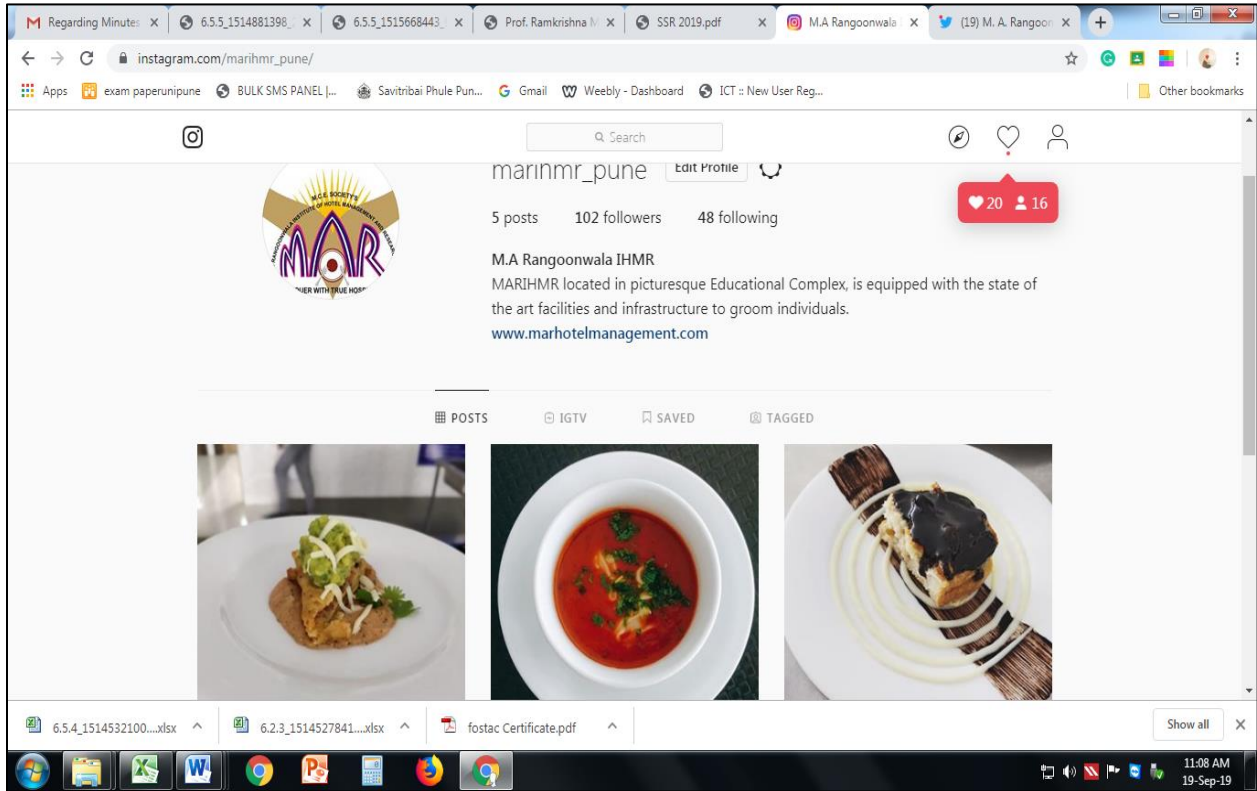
Regarding Minutes ×
6.5.5_1514881398_ ×
6.5.5_1515668443_ ×
Prof. Ramkrishna M ×
SSR 2019.pdf ×
M.A Rangoonwala ×
(19) M. A. Rangoon ×

instagram.com/marihmr_pune/

Apps exam paperunipune BULK SMS PANEL |... Savitribai Phule Pun... Gmail Weebly - Dashboard ICT :: New User Reg... Other bookmarks

Search

marihmr_pune Edit Profile

20 16

5 posts 102 followers 48 following

M.A Rangoonwala IHMR
MARIHMR located in picturesque Educational Complex, is equipped with the state of the art facilities and infrastructure to groom individuals.
www.marhotelmanagement.com

M.C.E. SOCIETY'S RANGOONWALA INSTITUTE OF HOTEL MANAGEMENT AND RESEARCH MAR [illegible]IER WITH TRUE HOSP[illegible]

POSTS IGTV SAVED TAGGED

6.5.4_1514532100....xlsx
6.2.3_1514527841....xlsx
fostac Certificate.pdf
Show all ×

11:08 AM
19-Sep-19